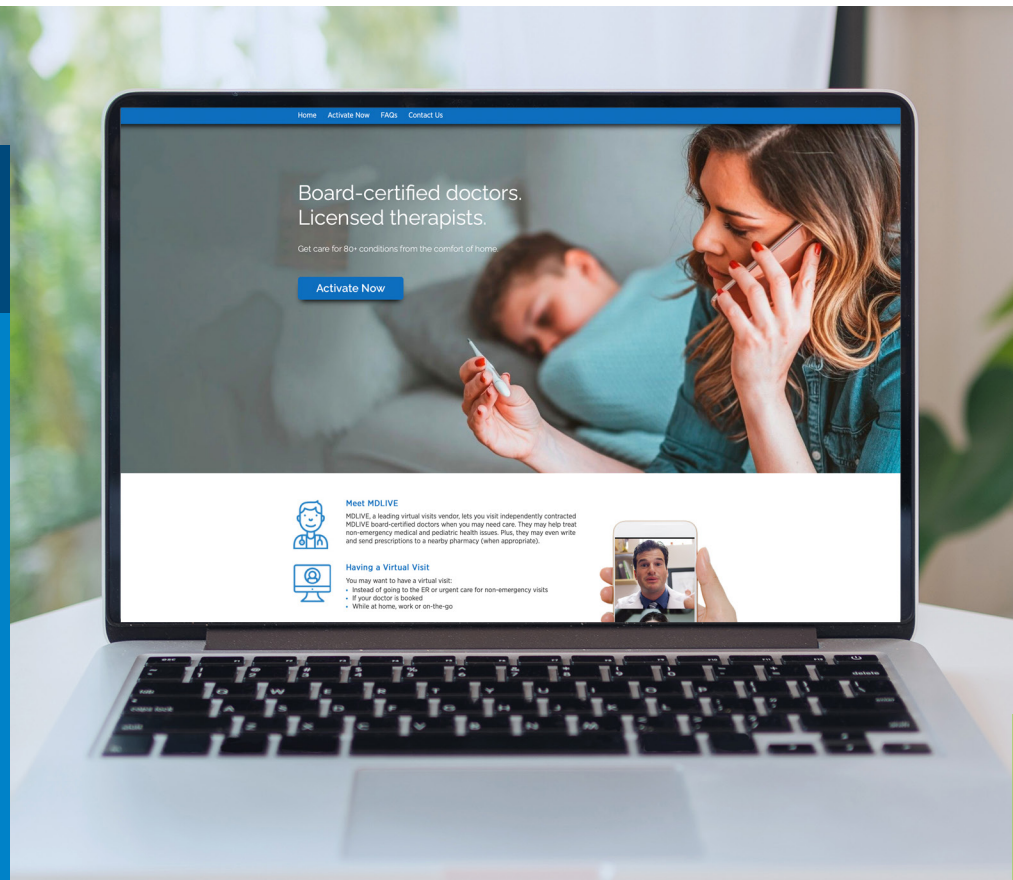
Home Activate Now FAQs Contact Us

Board-certified doctors.
Licensed therapists.

Get care for 80+ conditions from the comfort of home

Activate Now

Meet MDLIVE

MDLIVE, a leading virtual visits vendor, lets you visit independently contracted MDLIVE board-certified doctors when you may need care. They may help treat non-emergency medical and pediatric health issues. Plus, they may even write and send prescriptions to a nearby pharmacy (when appropriate).

Having a Virtual Visit

You may want to have a virtual visit:
• Instead of going to the ER or urgent care for non-emergency visits
• If your doctor is booked
• While at home, work or on-the-go